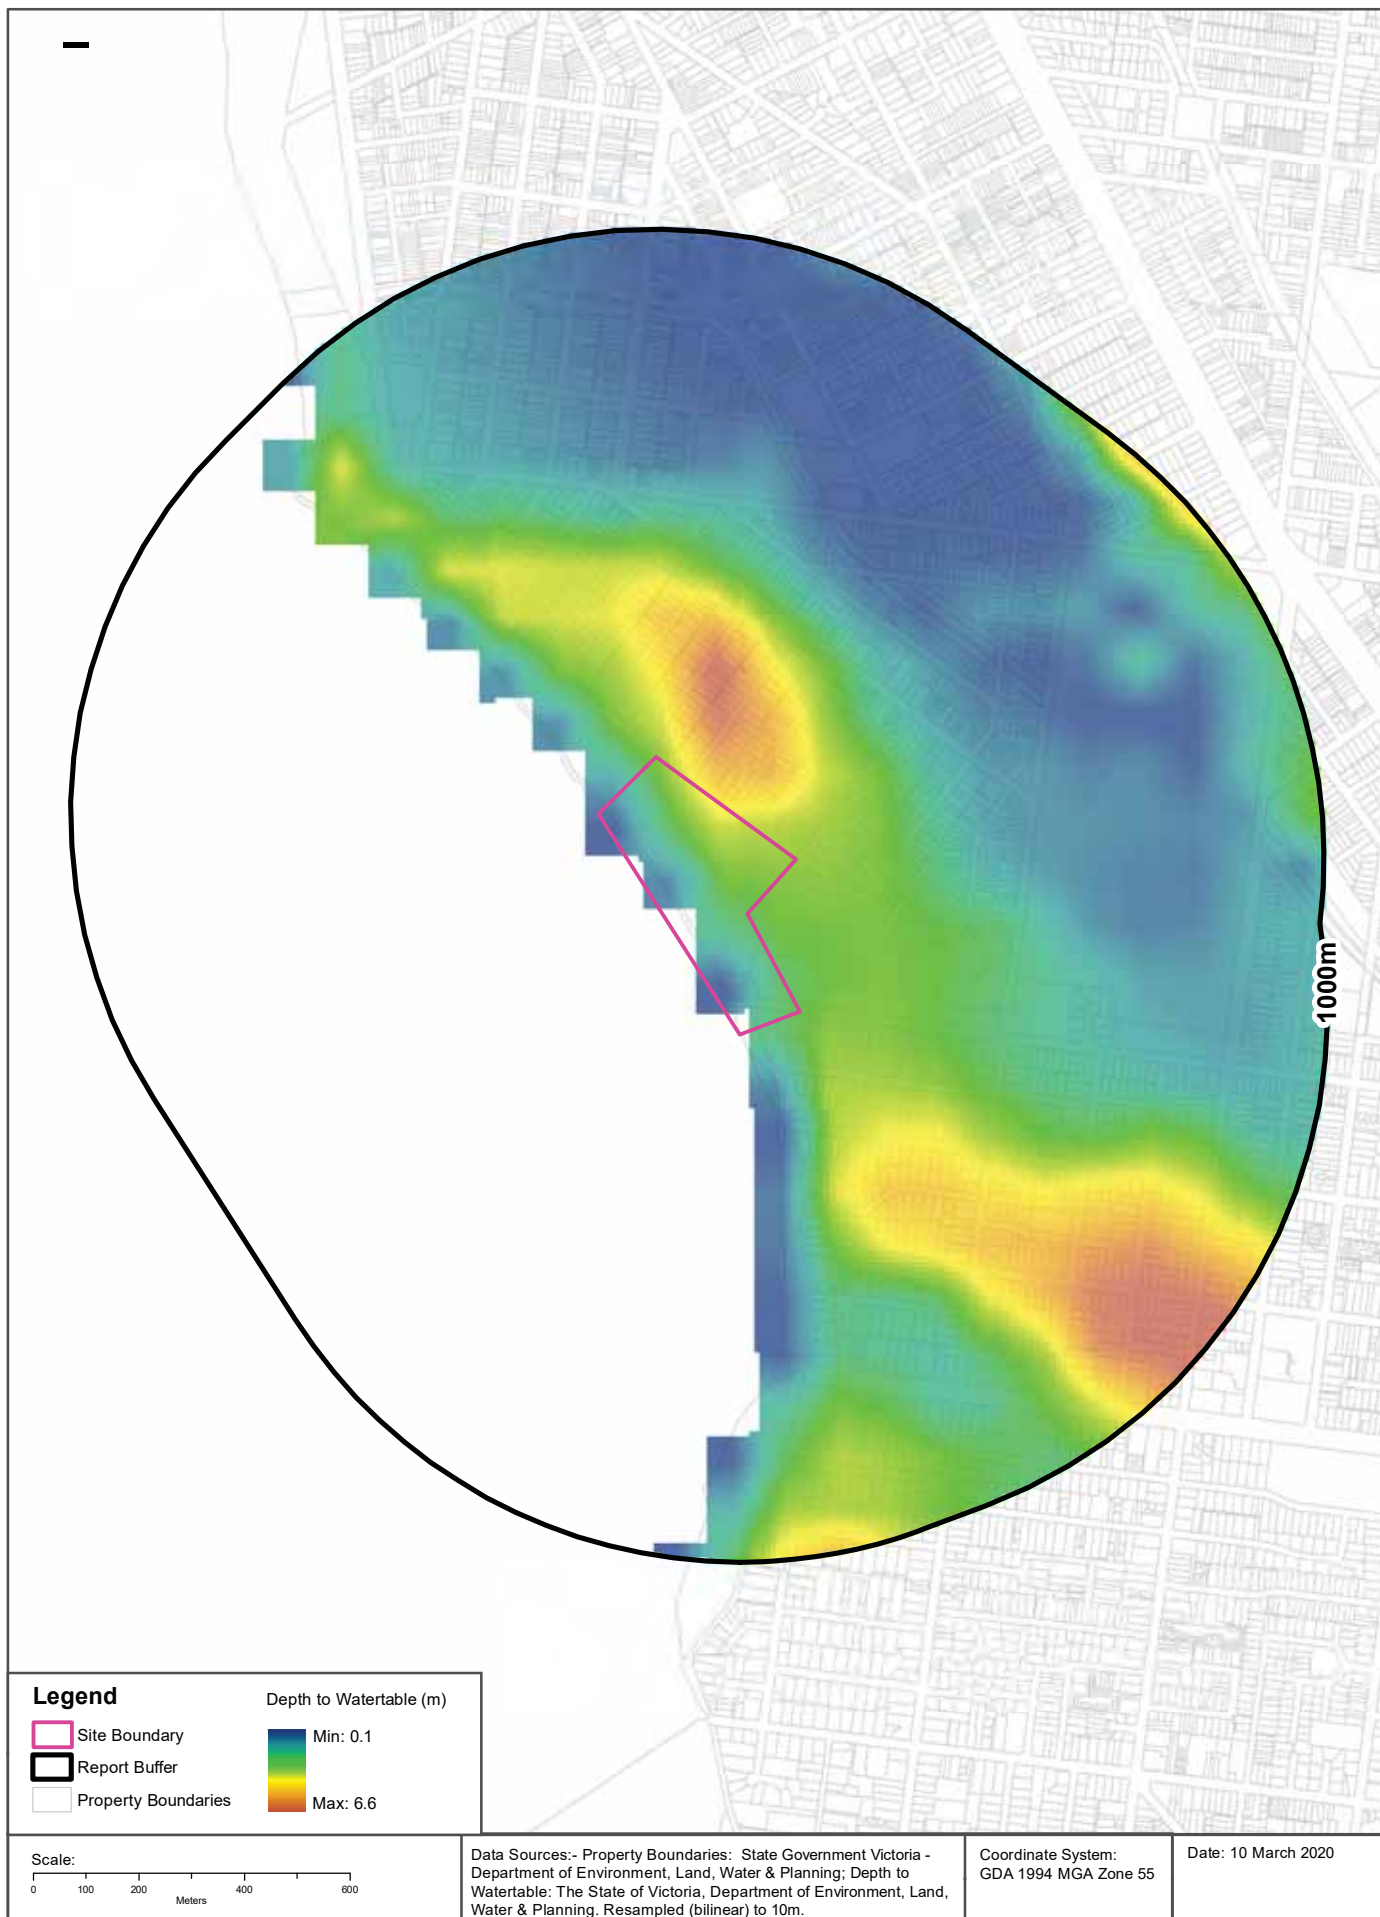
1000m

Legend

Site Boundary

Report Buffer

Property Boundaries

Depth to Watertable (m)

Min: 0.1

Max: 6.6

Scale:

0 100 200 400 600

Meters

Data Sources:- Property Boundaries: State Government Victoria - Department of Environment, Land, Water & Planning; Depth to Watertable: The State of Victoria, Department of Environment, Land, Water & Planning. Resampled (bilinear) to 10m.

Coordinate System: GDA 1994 MGA Zone 55

Date: 10 March 2020